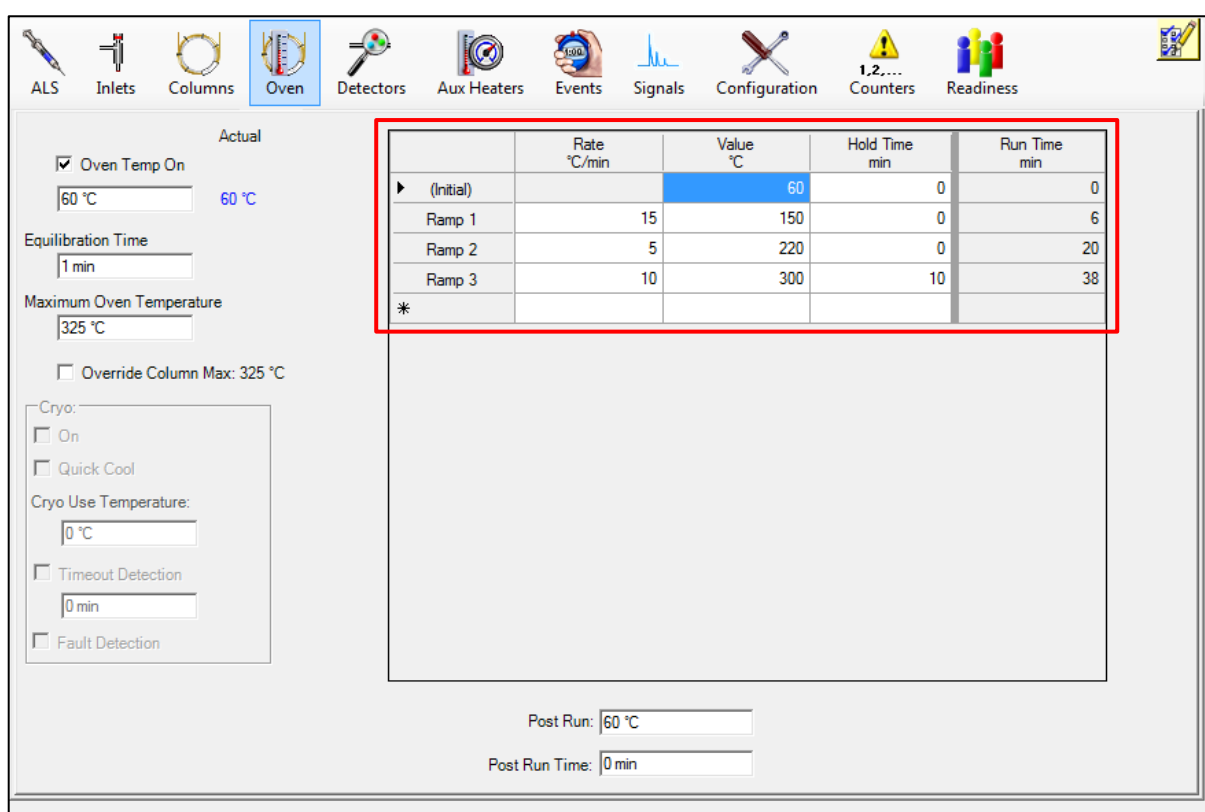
ALS Inlets Columns Oven Detectors Aux Heaters Events Signals Configuration 1,2,... Counters Readiness

Actual

Oven Temp On

60 °C 60 °C

Equilibration Time

1 min

Maximum Oven Temperature

325 °C

Override Column Max: 325 °C

Cryo:

On

Quick Cool

Cryo Use Temperature:

0 °C

Timeout Detection

0 min

Fault Detection

| | Rate °C/min | Value °C | Hold Time min | Run Time min |
|---|---|---|---|---|
| (Initial) | | 60 | 0 | 0 |
| Ramp 1 | 15 | 150 | 0 | 6 |
| Ramp 2 | 5 | 220 | 0 | 20 |
| Ramp 3 | 10 | 300 | 10 | 38 |
| * | | | | |

Post Run: 60 °C

Post Run Time: 0 min